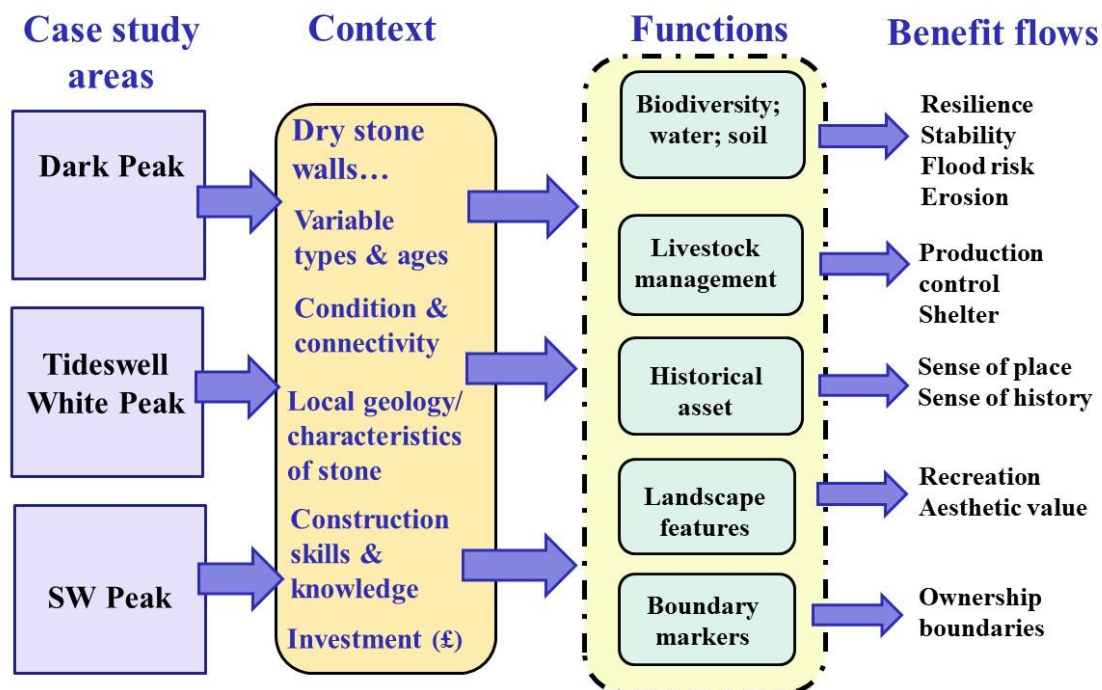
Case study areas

Context

Functions

Benefit flows

Dark Peak

Tideswell White Peak

SW Peak

Dry stone walls…

Variable types & ages

Condition & connectivity

Local geology/ characteristics of stone

Construction skills & knowledge

Investment (£)

Biodiversity; water; soil

Livestock management

Historical asset

Landscape features

Boundary markers

Resilience
Stability
Flood risk
Erosion

Production control
Shelter

Sense of place
Sense of history

Recreation
Aesthetic value

Ownership boundaries